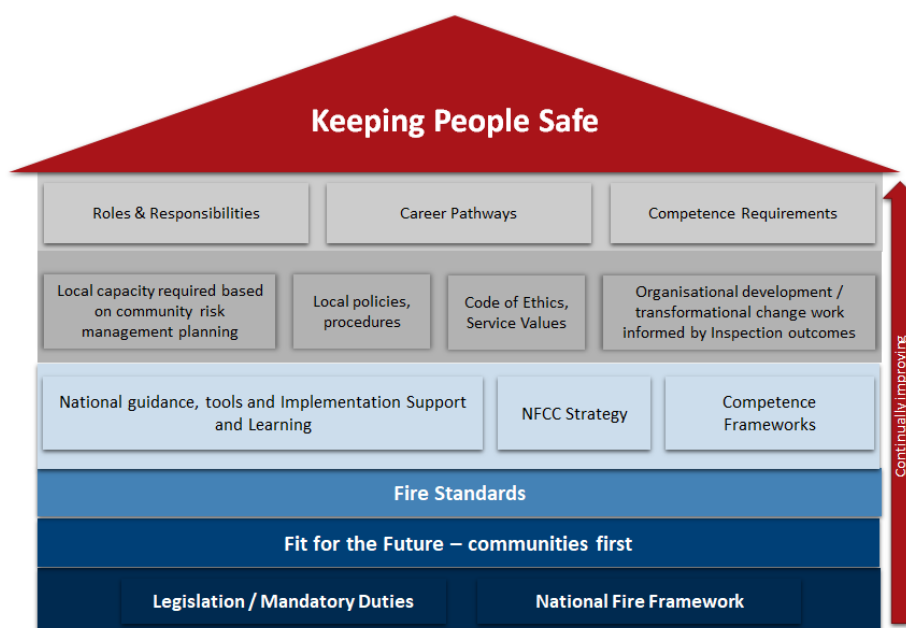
Keeping People Safe

Roles & Responsibilities

Career Pathways

Competence Requirements

Local capacity required based on community risk management planning

Local policies, procedures

Code of Ethics, Service Values

Organisational development / transformational change work informed by Inspection outcomes

National guidance, tools and Implementation Support and Learning

NFCC Strategy

Competence Frameworks

Fire Standards

Fit for the Future – communities first

Legislation / Mandatory Duties

National Fire Framework

Continually improving